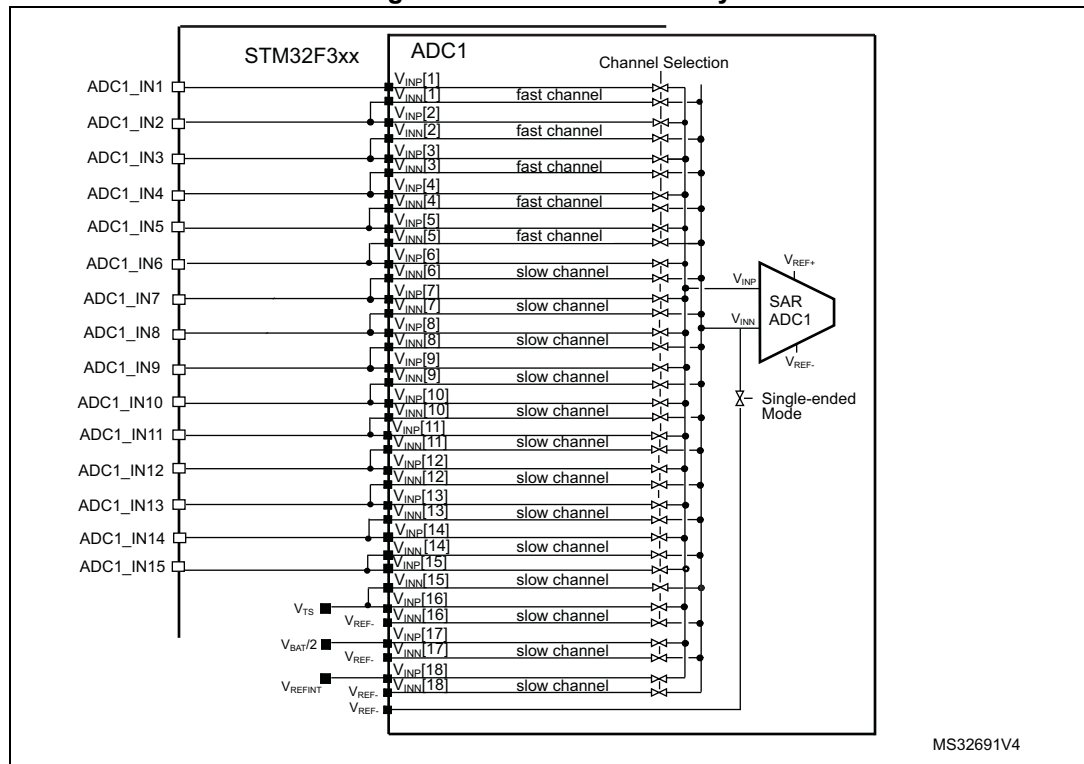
STM32F3xx

ADC1

Channel Selection

ADC1_IN1
ADC1_IN2
ADC1_IN3
ADC1_IN4
ADC1_IN5
ADC1_IN6
ADC1_IN7
ADC1_IN8
ADC1_IN9
ADC1_IN10
ADC1_IN11
ADC1_IN12
ADC1_IN13
ADC1_IN14
ADC1_IN15

$V_{INP}[1]$
$V_{INN}[1]$ fast channel
$V_{INP}[2]$
$V_{INN}[2]$ fast channel
$V_{INP}[3]$
$V_{INN}[3]$ fast channel
$V_{INP}[4]$
$V_{INN}[4]$ fast channel
$V_{INP}[5]$
$V_{INN}[5]$ fast channel
$V_{INP}[6]$
$V_{INN}[6]$ slow channel
$V_{INP}[7]$
$V_{INN}[7]$ slow channel
$V_{INP}[8]$
$V_{INN}[8]$ slow channel
$V_{INP}[9]$
$V_{INN}[9]$ slow channel
$V_{INP}[10]$
$V_{INN}[10]$ slow channel
$V_{INP}[11]$
$V_{INN}[11]$ slow channel
$V_{INP}[12]$
$V_{INN}[12]$ slow channel
$V_{INP}[13]$
$V_{INN}[13]$ slow channel
$V_{INP}[14]$
$V_{INN}[14]$ slow channel
$V_{INP}[15]$
$V_{INN}[15]$ slow channel
$V_{TS}$
$V_{INP}[16]$
$V_{REF-}$
$V_{INN}[16]$ slow channel
$V_{BAT}/2$
$V_{INP}[17]$
$V_{REF-}$
$V_{INN}[17]$ slow channel
$V_{REFINT}$
$V_{INP}[18]$
$V_{REF-}$
$V_{INN}[18]$ slow channel
$V_{REF-}$

$V_{REF+}$
$V_{INP}$
SAR ADC1
$V_{INN}$
$V_{REF-}$

Single-ended Mode

MS32691V4